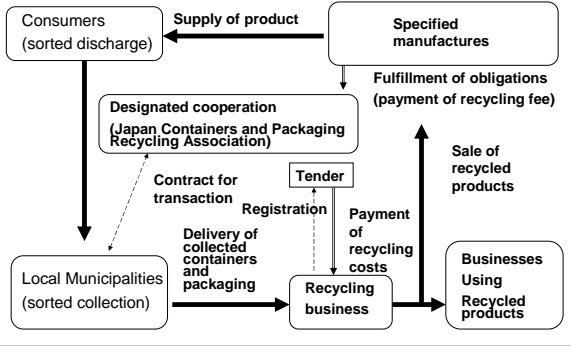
Consumers
(sorted discharge)

Supply of product

Specified manufactures

Fulfillment of obligations (payment of recycling fee)

Designated cooperation
(Japan Containers and Packaging Recycling Association)

Contract for transaction

Tender

Registration

Payment of recycling costs

Sale of recycled products

Delivery of collected containers and packaging

Local Municipalities
(sorted collection)

Recycling business

Businesses Using Recycled products